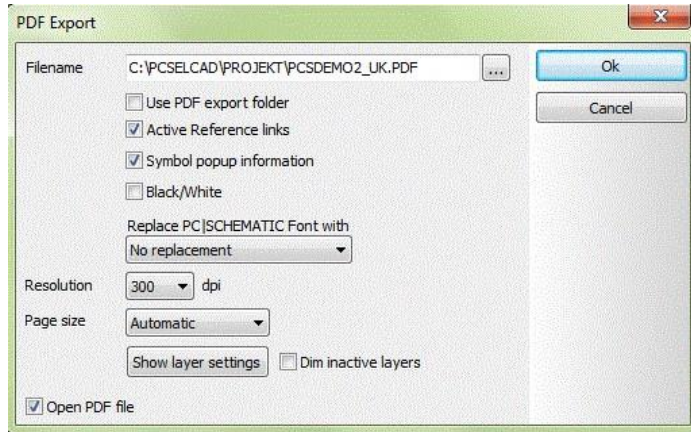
PDF Export

Filename C:\PCSELCAD\PROJEKT\PCSDEMO2_UK.PDF ...

Ok

Cancel

Use PDF export folder

Active Reference links

Symbol popup information

Black/White

Replace PC|SCHEMATIC Font with

No replacement

Resolution 300 dpi

Page size Automatic

Show layer settings

Dim inactive layers

Open PDF file